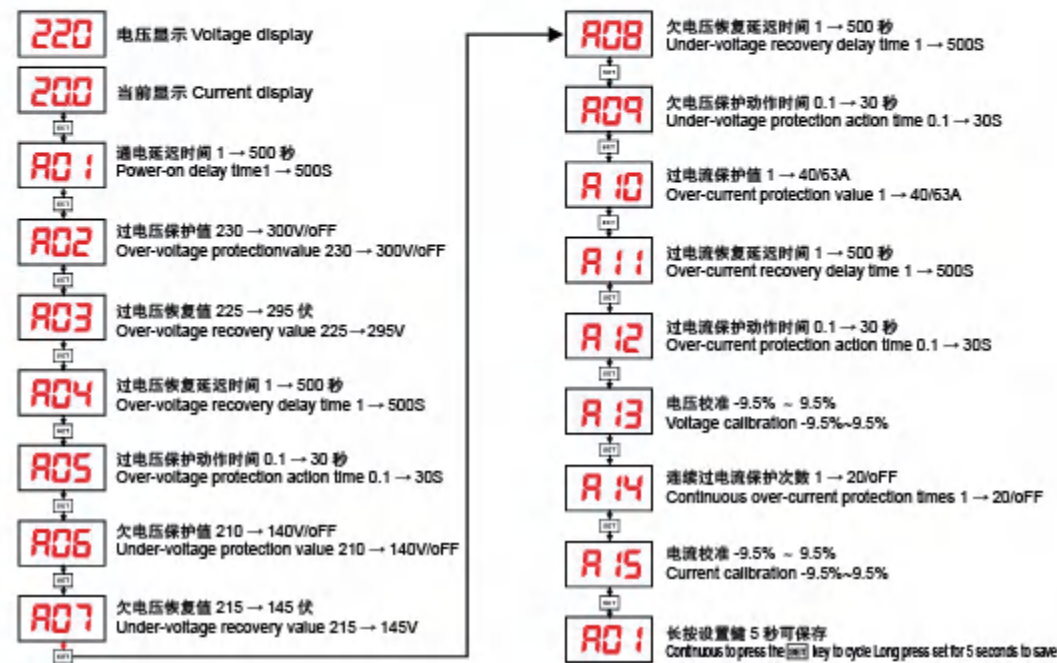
220
电压显示 Voltage display

200
当前显示 Current display

SET

A01
通电延迟时间 1 → 500 秒
Power-on delay time1 → 500S

SET

A02
过电压保护值 230 → 300V/oFF
Over-voltage protectionvalue 230 → 300V/oFF

SET

A03
过电压恢复值 225 → 295 伏
Over-voltage recovery value 225 → 295V

SET

A04
过电压恢复延迟时间 1 → 500 秒
Over-voltage recovery delay time 1 → 500S

SET

A05
过电压保护动作时间 0.1 → 30 秒
Over-voltage protection action time 0.1 → 30S

SET

A06
欠电压保护值 210 → 140V/oFF
Under-voltage protection value 210 → 140V/oFF

SET

A07
欠电压恢复值 215 → 145 伏
Under-voltage recovery value 215 → 145V

SET

A08
欠电压恢复延迟时间 1 → 500 秒
Under-voltage recovery delay time 1 → 500S

SET

A09
欠电压保护动作时间 0.1 → 30 秒
Under-voltage protection action time 0.1 → 30S

SET

A10
过电流保护值 1 → 40/63A
Over-current protection value 1 → 40/63A

SET

A11
过电流恢复延迟时间 1 → 500 秒
Over-current recovery delay time 1 → 500S

SET

A12
过电流保护动作时间 0.1 → 30 秒
Over-current protection action time 0.1 → 30S

SET

A13
电压校准 -9.5% ~ 9.5%
Voltage calibration -9.5%~9.5%

SET

A14
连续过电流保护次数 1 → 20/oFF
Continuous over-current protection times 1 → 20/oFF

SET

A15
电流校准 -9.5% ~ 9.5%
Current calibration -9.5%~9.5%

SET

A01
长按设置键 5 秒可保存
Continuous to press the SET key to cycle Long press set for 5 seconds to save